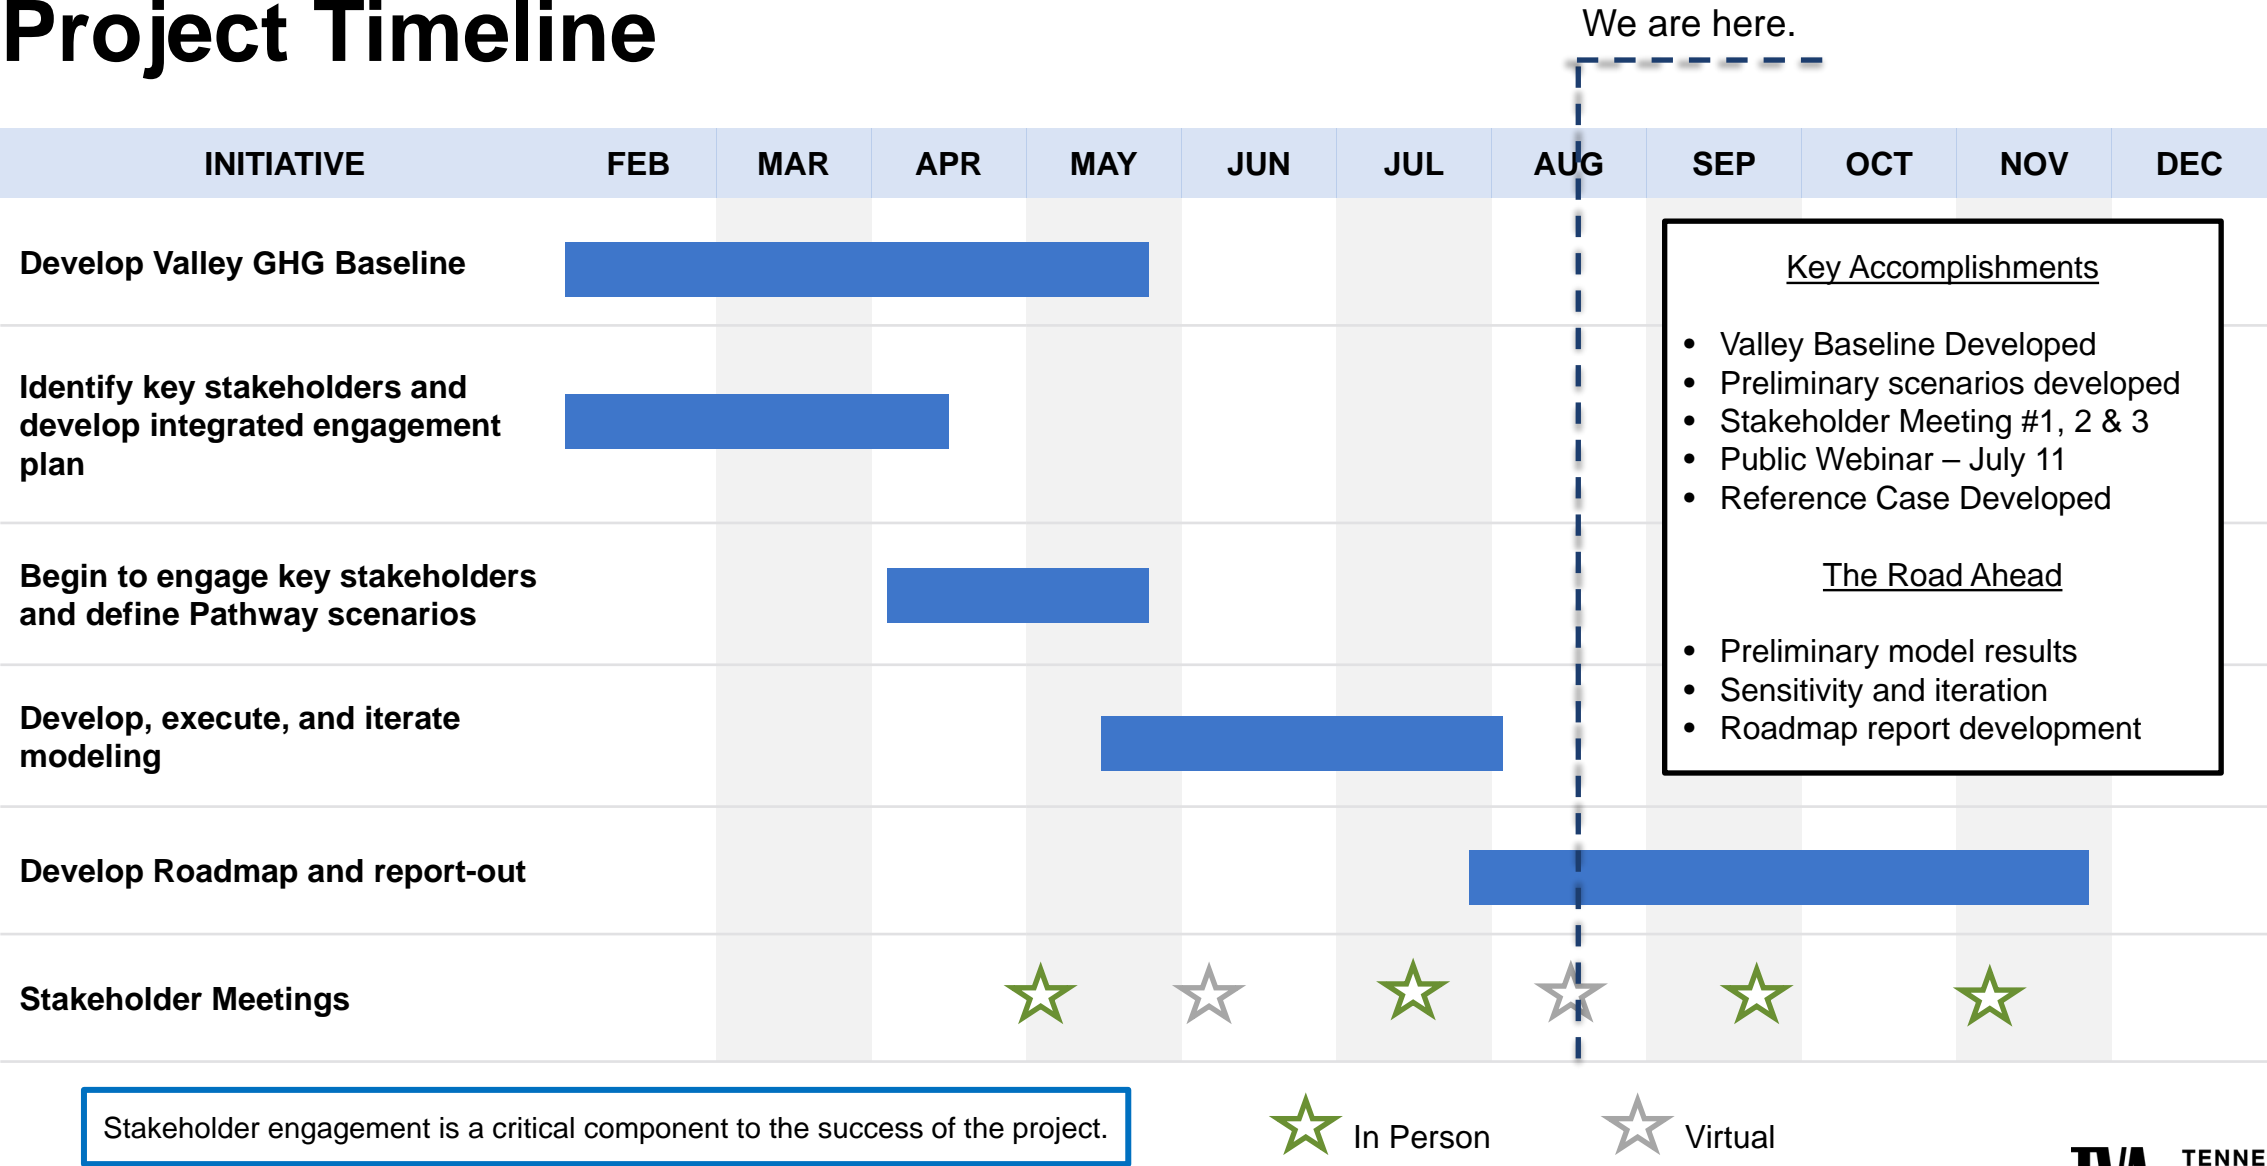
Project Timeline

We are here.

| INITIATIVE | FEB | MAR | APR | MAY | JUN | JUL | AUG | SEP | OCT | NOV | DEC |
|---|---|---|---|---|---|---|---|---|---|---|---|
| Develop Valley GHG Baseline | | | | | | | | | | | |
| Identify key stakeholders and develop integrated engagement plan | | | | | | | | | | | |
| Begin to engage key stakeholders and define Pathway scenarios | | | | | | | | | | | |
| Develop, execute, and iterate modeling | | | | | | | | | | | |
| Develop Roadmap and report-out | | | | | | | | | | | |
| Stakeholder Meetings | | | | | | | | | | | |

Key Accomplishments

• Valley Baseline Developed
• Preliminary scenarios developed
• Stakeholder Meeting #1, 2 & 3
• Public Webinar – July 11
• Reference Case Developed

The Road Ahead

• Preliminary model results
• Sensitivity and iteration
• Roadmap report development

Stakeholder engagement is a critical component to the success of the project.

In Person

Virtual

TVA TENNE